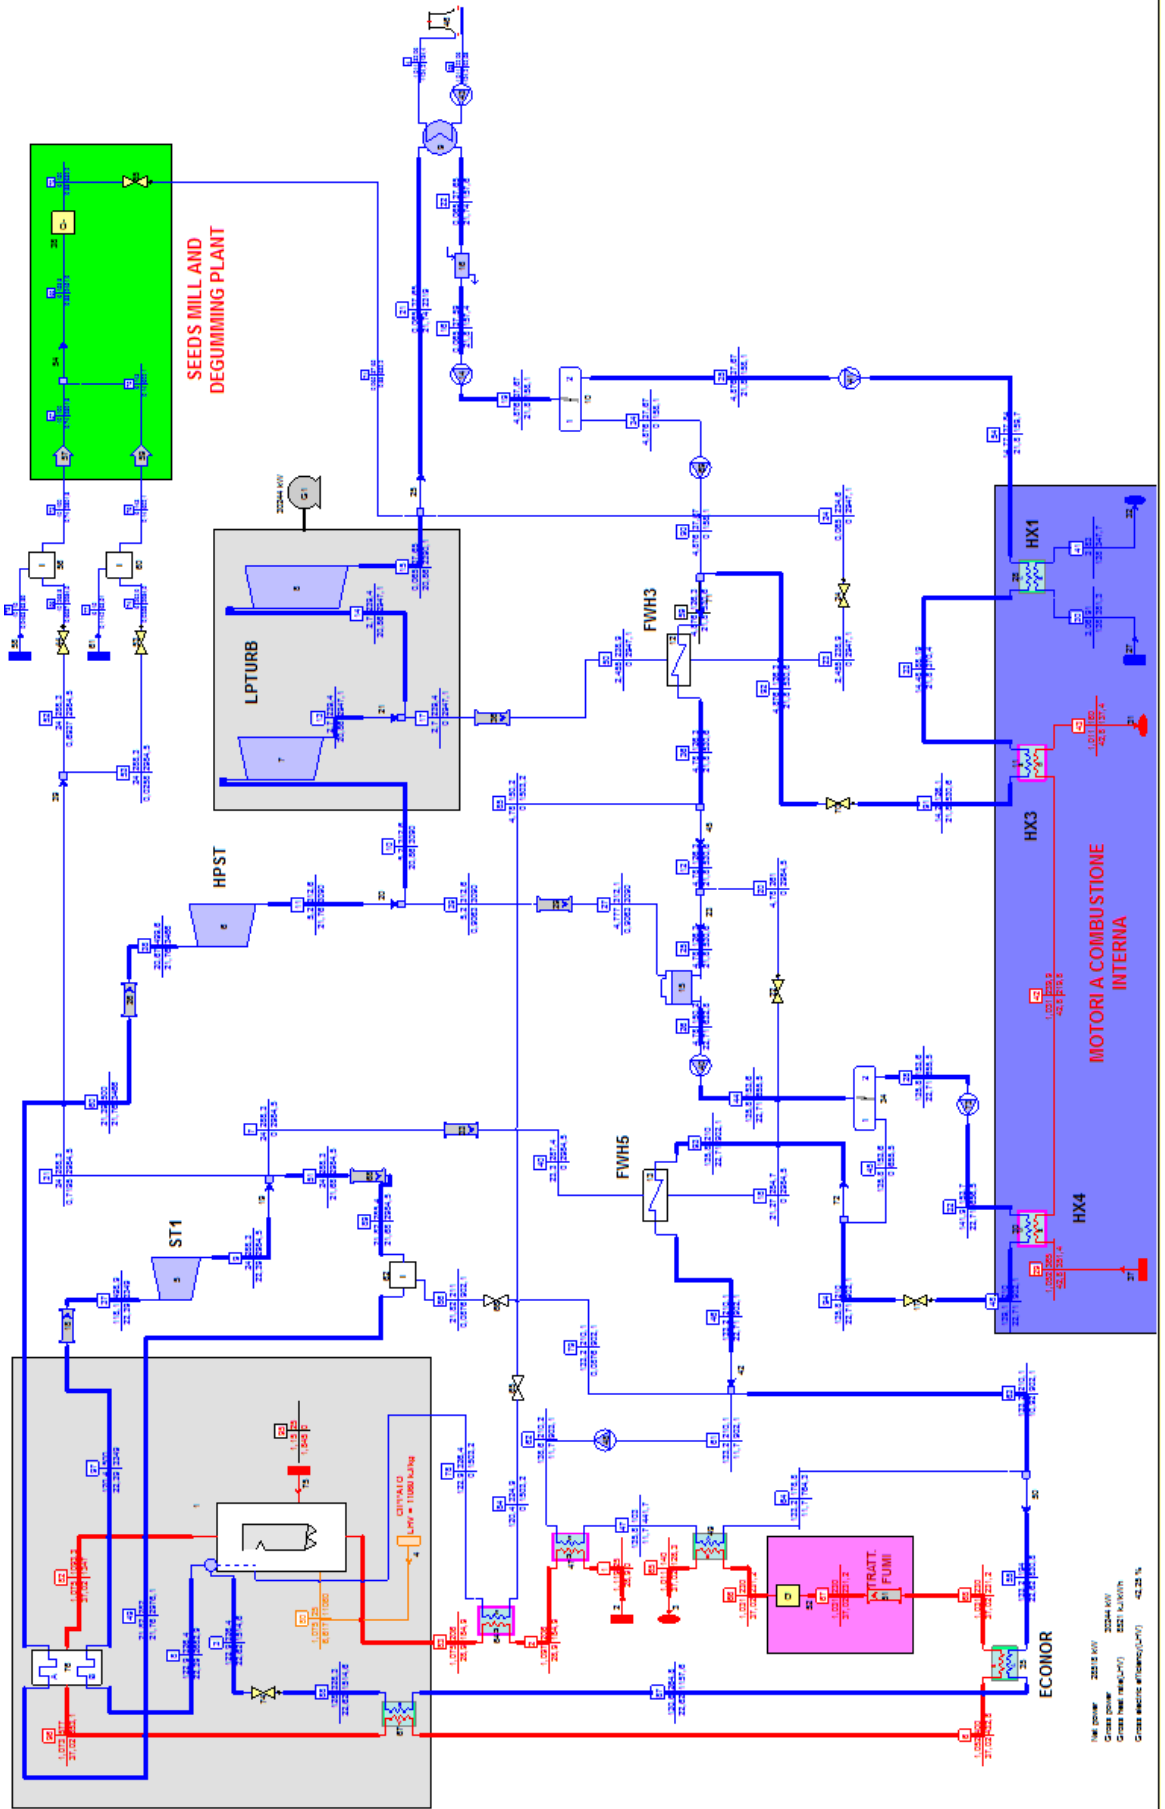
SEEDS MILL AND DEGUMMING PLANT

LPTURB

HPST

ST1

FWH3

FWH5

HX1

HX3

HX4

MOTORI A COMBUSTIONE INTERNA

ECONOR

TRATT. FUMI

CIPPATO LHV = 11060 kJ/kg

33344 kW

Net power 33518 kW
Gross power 33344 kW
Gross heat rate(LHV) 8521 kJ/kWh
Gross electric efficiency(LHV) 42.25 %